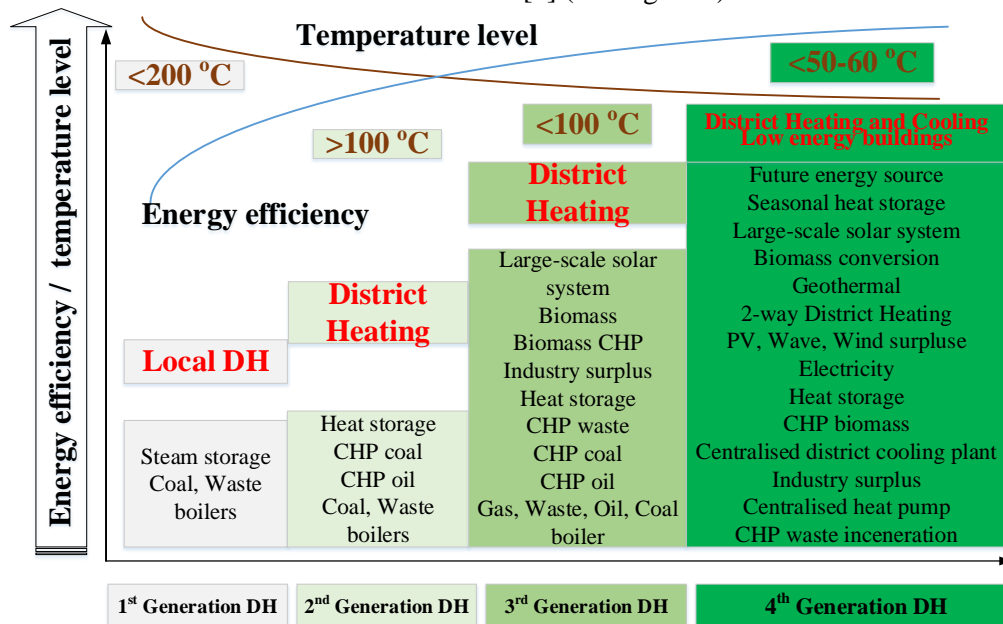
Energy efficiency / temperature level

Temperature level

<200 °C

>100 °C

<100 °C

<50-60 °C

District Heating and Cooling
Low energy buildings

Energy efficiency

District Heating

District Heating

Local DH

Steam storage
Coal, Waste boilers

Heat storage
CHP coal
CHP oil
Coal, Waste boilers

Large-scale solar system
Biomass
Biomass CHP
Industry surplus
Heat storage
CHP waste
CHP coal
CHP oil
Gas, Waste, Oil, Coal boiler

Future energy source
Seasonal heat storage
Large-scale solar system
Biomass conversion
Geothermal
2-way District Heating
PV, Wave, Wind surpluse
Electricity
Heat storage
CHP biomass
Centralised district cooling plant
Industry surplus
Centralised heat pump
CHP waste inceneration

| 1$^{st}$ Generation DH | 2$^{nd}$ Generation DH | 3$^{rd}$ Generation DH | 4$^{th}$ Generation DH |